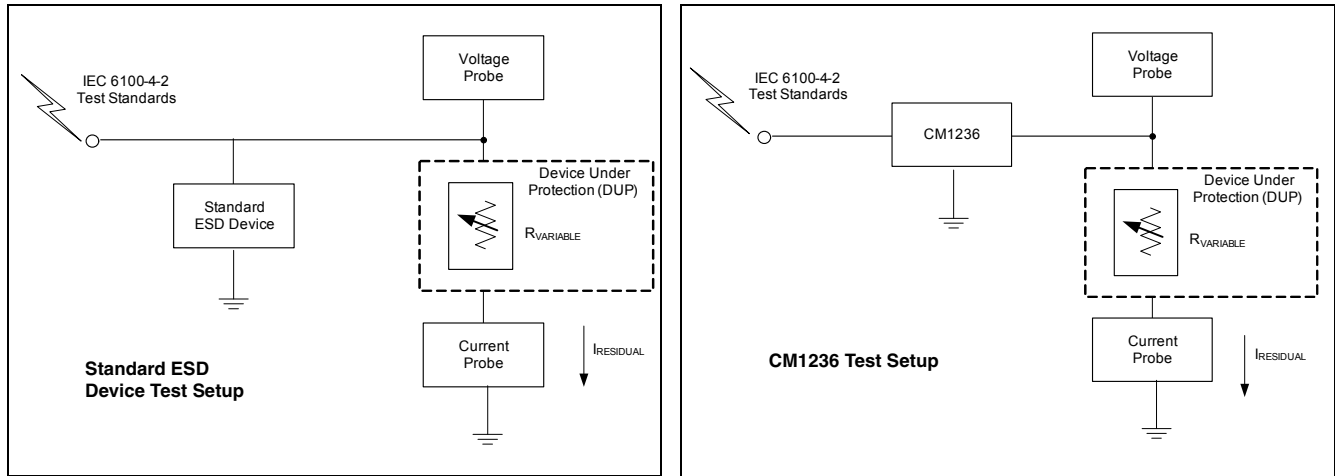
IEC 6100-4-2
Test Standards

Voltage Probe

Standard ESD Device

Device Under Protection (DUP)

$R_{VARIABLE}$

Current Probe

$I_{RESIDUAL}$

**Standard ESD Device Test Setup**

IEC 6100-4-2
Test Standards

CM1236

Voltage Probe

Device Under Protection (DUP)

$R_{VARIABLE}$

Current Probe

$I_{RESIDUAL}$

**CM1236 Test Setup**